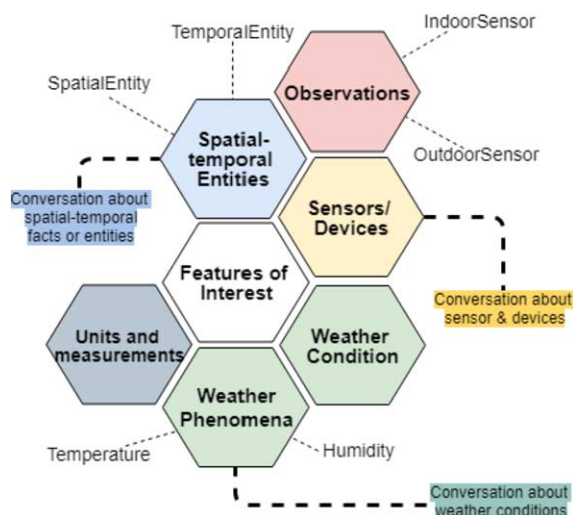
TemporalEntity

IndoorSensor

SpatialEntity

Observations

Spatial-temporal Entities

OutdoorSensor

Conversation about spatial-temporal facts or entities

Sensors/ Devices

Features of Interest

Conversation about sensor & devices

Units and measurements

Weather Condition

Weather Phenomena

Temperature

Humidity

Conversation about weather conditions